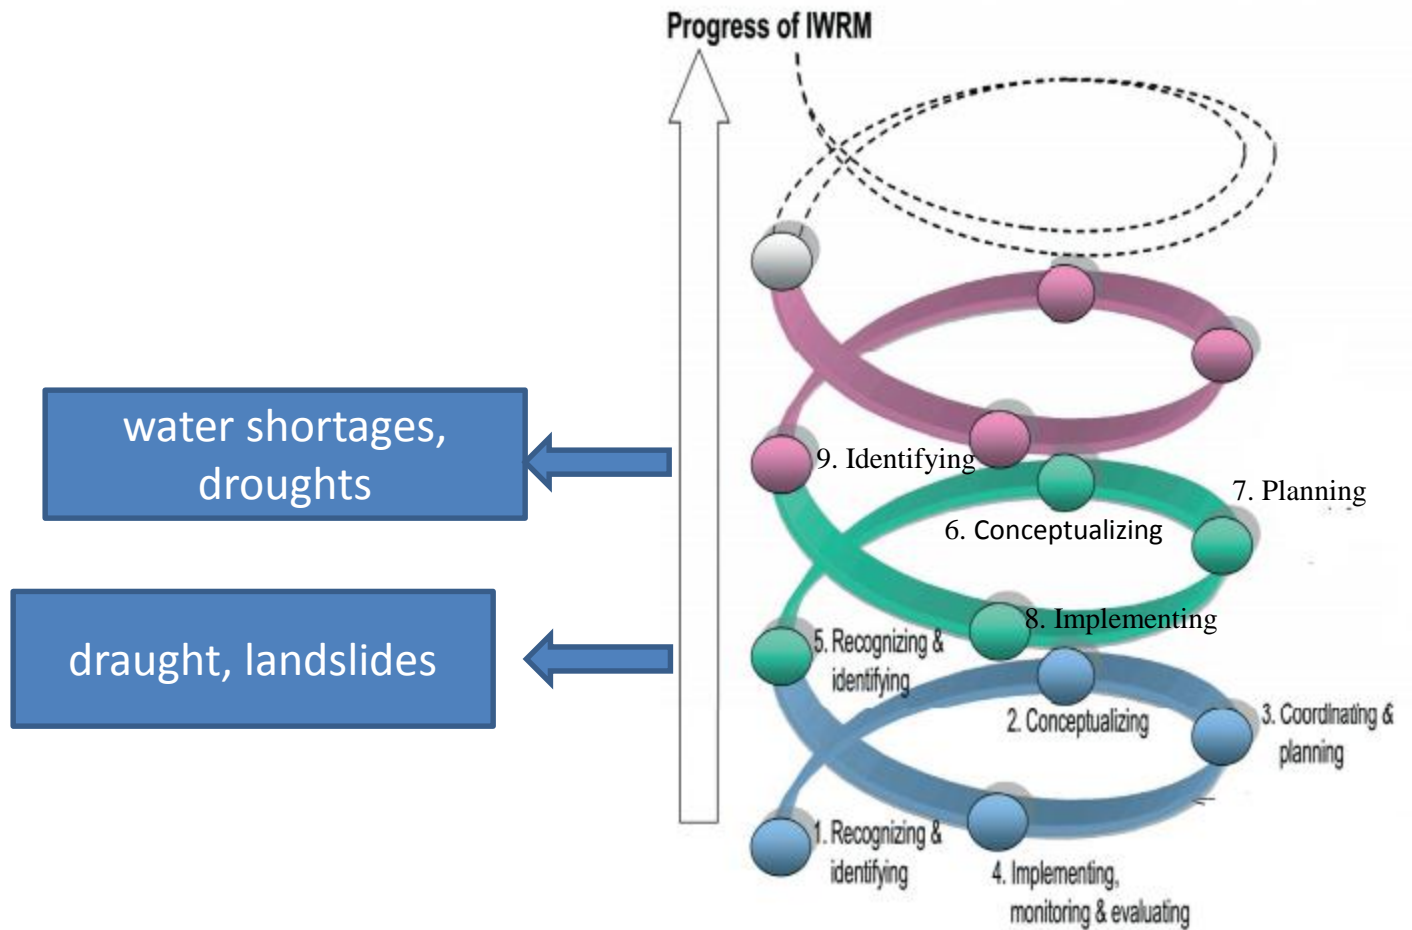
Progress of IWRM

water shortages, droughts

draught, landslides

9. Identifying

7. Planning

6. Conceptualizing

8. Implementing

5. Recognizing & identifying

2. Conceptualizing

3. Coordinating & planning

1. Recognizing & identifying

4. Implementing, monitoring & evaluating